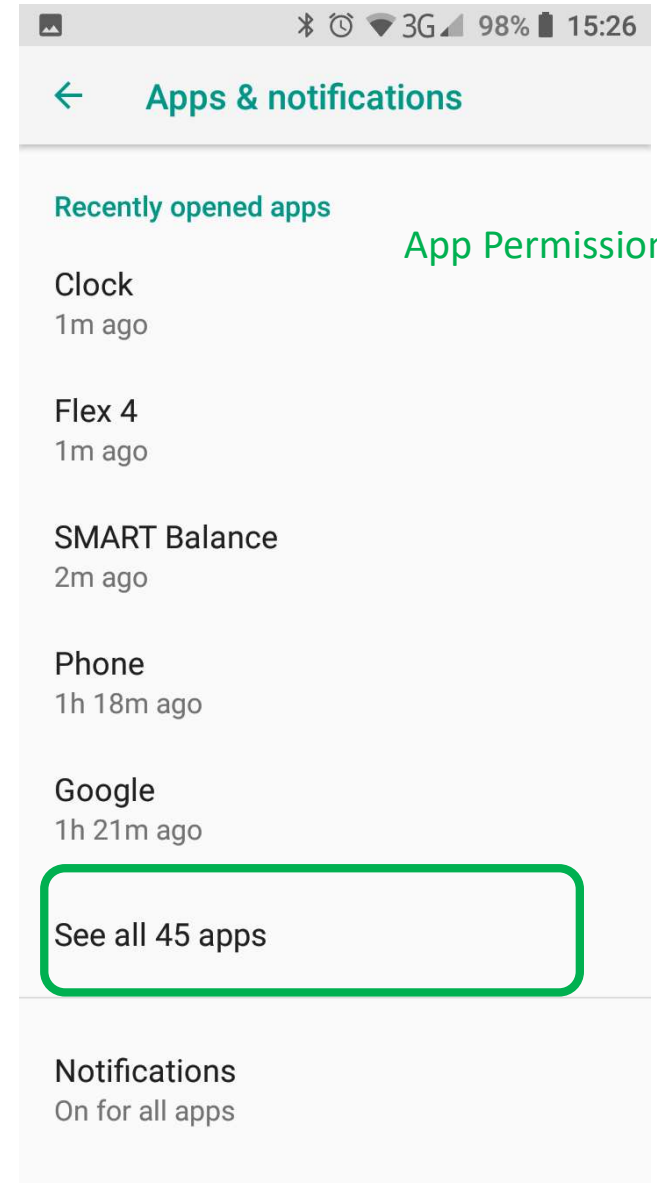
3G 98% 15:26

Apps & notifications

Recently opened apps

App Permissio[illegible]

Clock
1m ago

Flex 4
1m ago

SMART Balance
2m ago

Phone
1h 18m ago

Google
1h 21m ago

See all 45 apps

Notifications
On for all apps